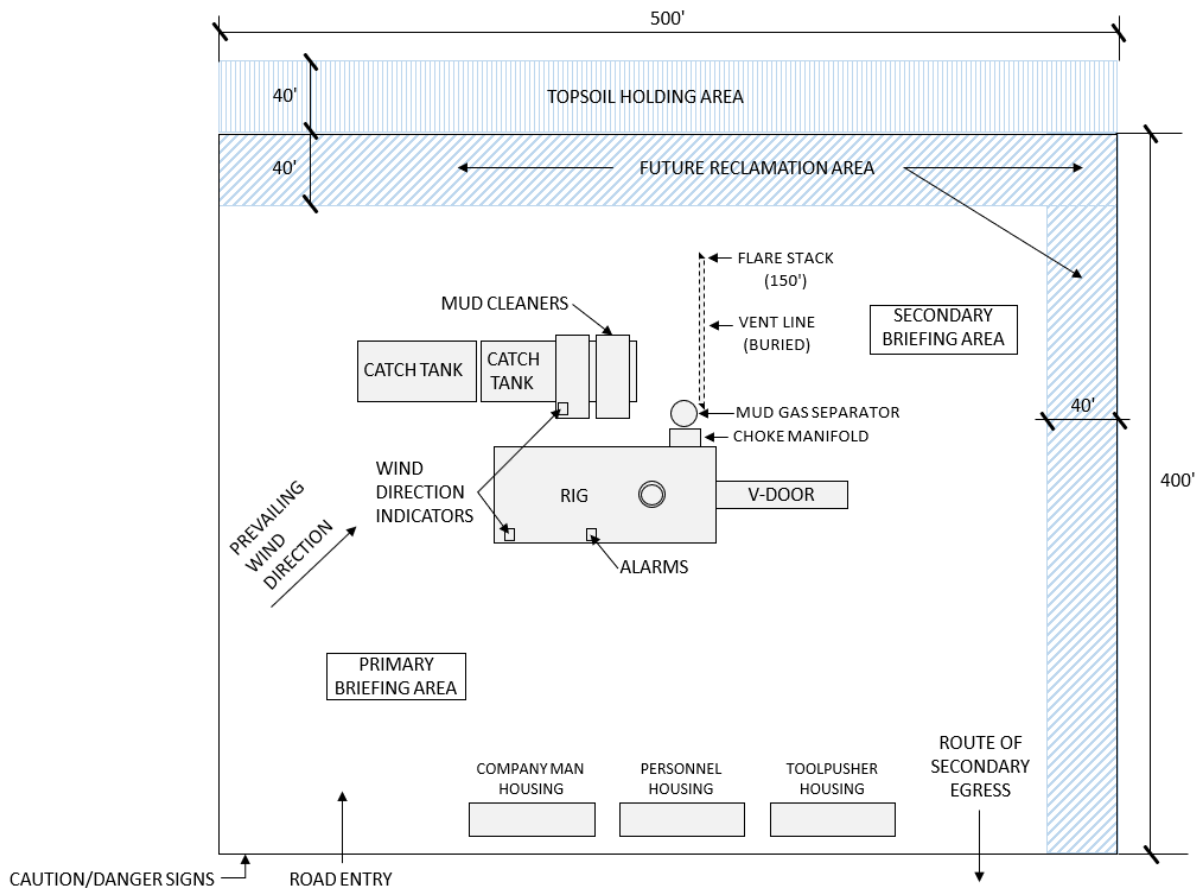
500'

40'

TOPSOIL HOLDING AREA

40'

FUTURE RECLAMATION AREA

FLARE STACK (150')

MUD CLEANERS

VENT LINE (BURIED)

SECONDARY BRIEFING AREA

CATCH TANK

CATCH TANK

MUD GAS SEPARATOR

40'

CHOKE MANIFOLD

WIND DIRECTION INDICATORS

RIG

V-DOOR

400'

PREVAILING WIND DIRECTION

ALARMS

PRIMARY BRIEFING AREA

ROUTE OF SECONDARY EGRESS

COMPANY MAN HOUSING

PERSONNEL HOUSING

TOOLPUSHER HOUSING

CAUTION/DANGER SIGNS

ROAD ENTRY